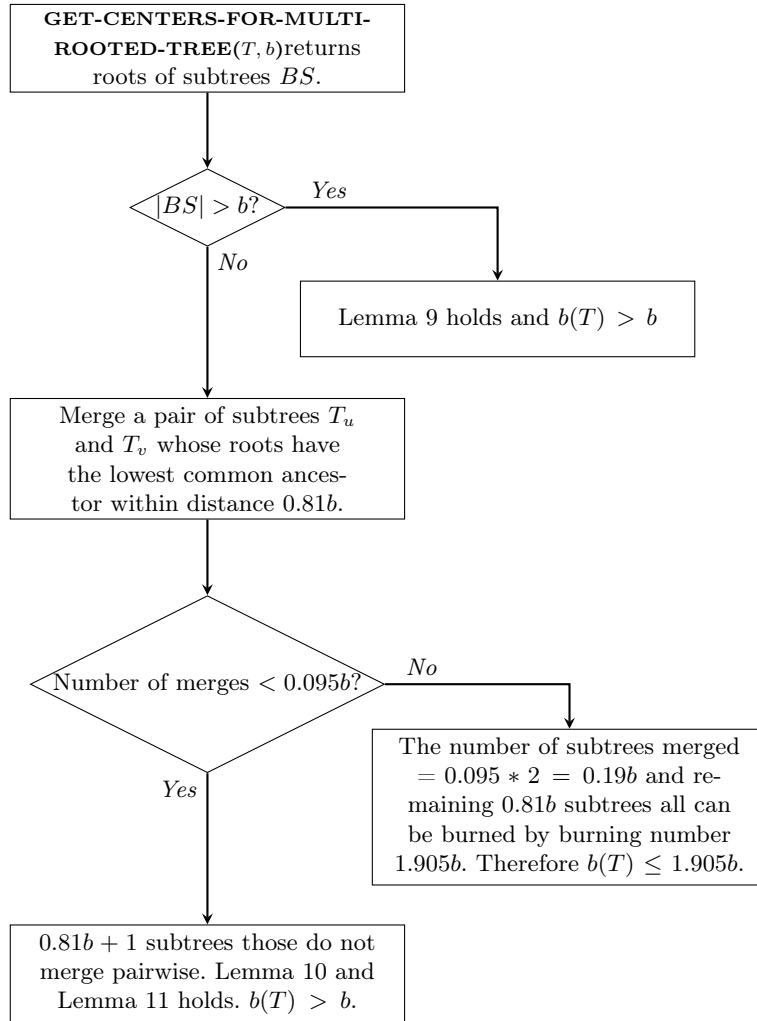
**GET-CENTERS-FOR-MULTI-ROOTED-TREE**$(T, b)$returns roots of subtrees $BS$.

$|BS| > b$?

*Yes*

*No*

Lemma 9 holds and $b(T) > b$

Merge a pair of subtrees $T_u$ and $T_v$ whose roots have the lowest common ancestor within distance $0.81b$.

Number of merges $< 0.095b$?

*No*

The number of subtrees merged $= 0.095 * 2 = 0.19b$ and remaining $0.81b$ subtrees all can be burned by burning number $1.905b$. Therefore $b(T) \leq 1.905b$.

*Yes*

$0.81b + 1$ subtrees those do not merge pairwise. Lemma 10 and Lemma 11 holds. $b(T) > b$.